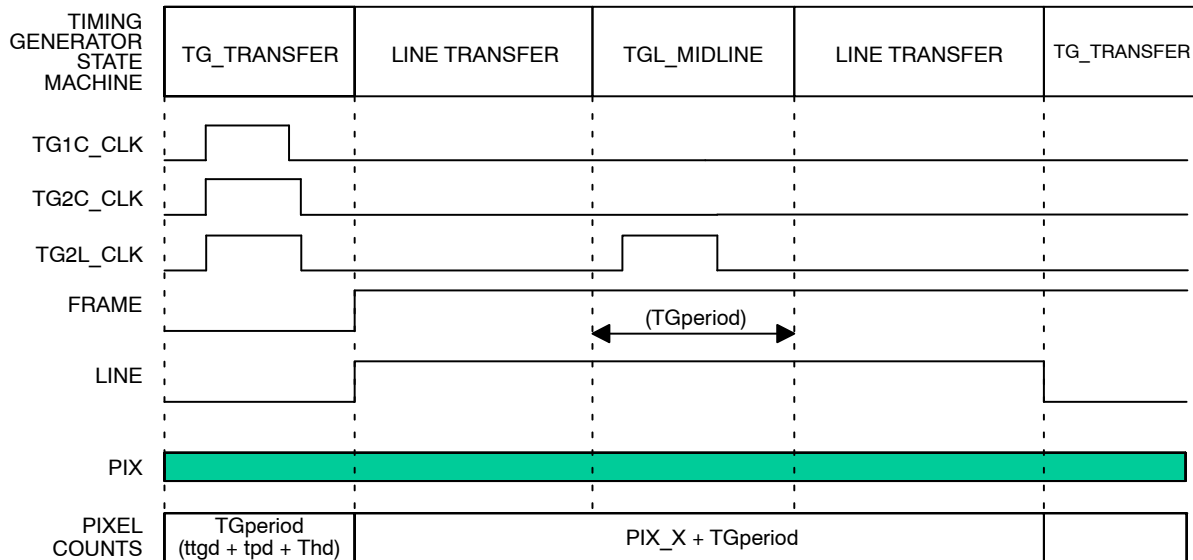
TIMING GENERATOR STATE MACHINE

| TG_TRANSFER | LINE TRANSFER | TGL_MIDLINE | LINE TRANSFER | TG_TRANSFER |
|---|---|---|---|---|

TG1C_CLK

TG2C_CLK

TG2L_CLK

FRAME

(TGperiod)

LINE

PIX

PIXEL COUNTS

| TGperiod (ttgd + tpd + Thd) | PIX_X + TGperiod | |
|---|---|---|